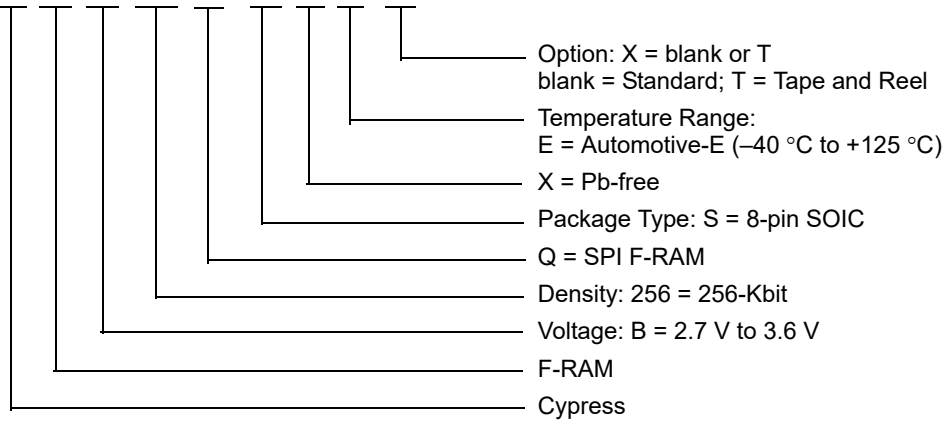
Option: X = blank or T
blank = Standard; T = Tape and Reel

Temperature Range:
E = Automotive-E (–40 °C to +125 °C)

X = Pb-free

Package Type: S = 8-pin SOIC

Q = SPI F-RAM

Density: 256 = 256-Kbit

Voltage: B = 2.7 V to 3.6 V

F-RAM

Cypress